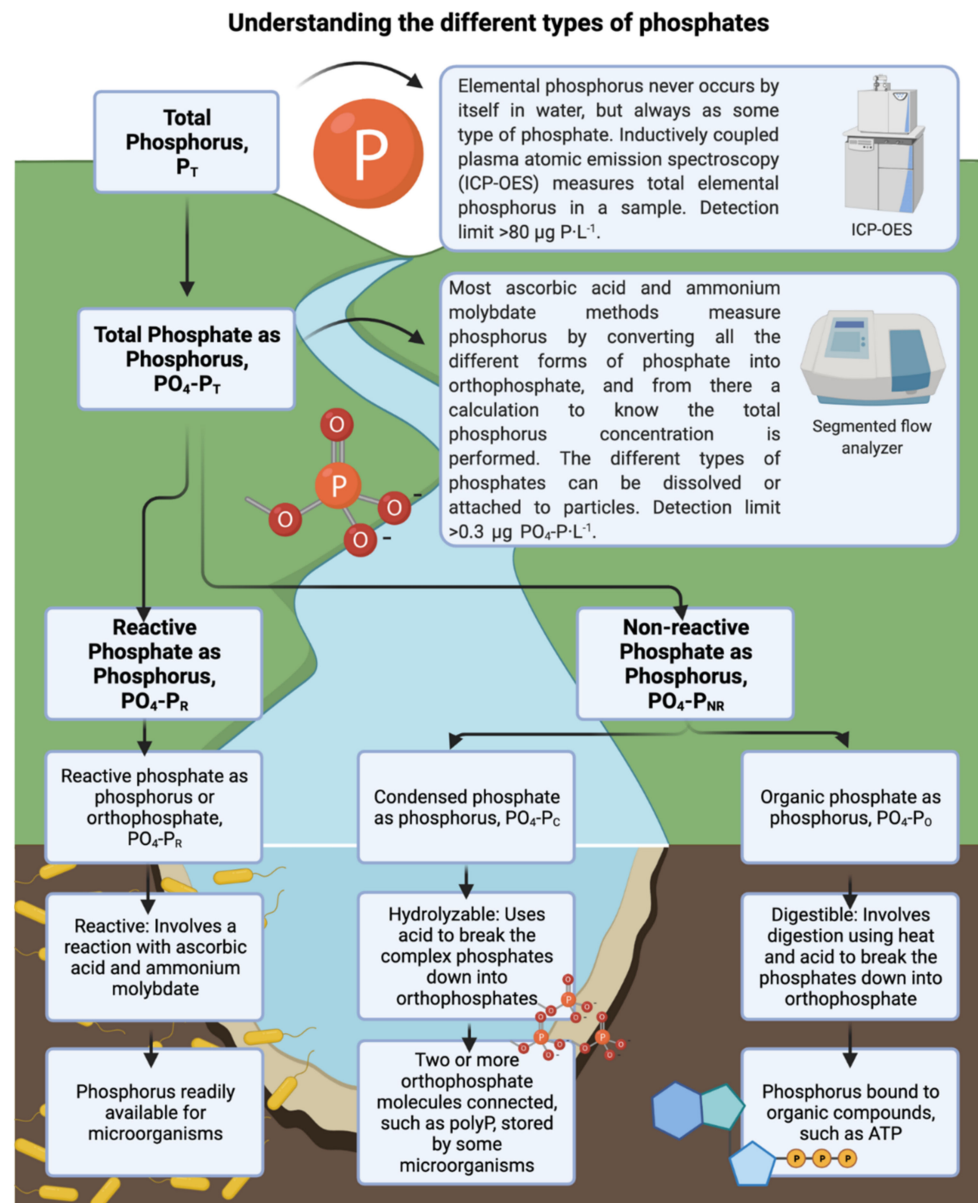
Understanding the different types of phosphates

Total Phosphorus, $P_T$

P

Elemental phosphorus never occurs by itself in water, but always as some type of phosphate. Inductively coupled plasma atomic emission spectroscopy (ICP-OES) measures total elemental phosphorus in a sample. Detection limit >80 µg P·L$^{-1}$.

ICP-OES

Total Phosphate as Phosphorus, $PO_4$-$P_T$

Most ascorbic acid and ammonium molybdate methods measure phosphorus by converting all the different forms of phosphate into orthophosphate, and from there a calculation to know the total phosphorus concentration is performed. The different types of phosphates can be dissolved or attached to particles. Detection limit >0.3 µg $PO_4$-P·L$^{-1}$.

Segmented flow analyzer

O P O O O – –

Reactive Phosphate as Phosphorus, $PO_4$-$P_R$

Non-reactive Phosphate as Phosphorus, $PO_4$-$P_{NR}$

Reactive phosphate as phosphorus or orthophosphate, $PO_4$-$P_R$

Condensed phosphate as phosphorus, $PO_4$-$P_C$

Organic phosphate as phosphorus, $PO_4$-$P_O$

Reactive: Involves a reaction with ascorbic acid and ammonium molybdate

Hydrolyzable: Uses acid to break the complex phosphates down into orthophosphates

Digestible: Involves digestion using heat and acid to break the phosphates down into orthophosphate

Phosphorus readily available for microorganisms

Two or more orthophosphate molecules connected, such as polyP, stored by some microorganisms

Phosphorus bound to organic compounds, such as ATP

P P P